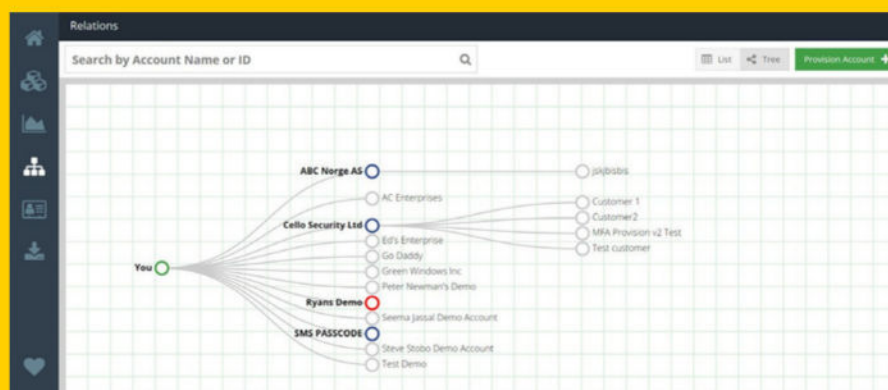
Relations

Search by Account Name or ID

List Tree Provision Account +

You

ABC Norge AS

AC Enterprises

Cello Security Ltd

Ed's Enterprise

Go Daddy

Green Windows Inc

Peter Newman's Demo

Ryans Demo

Seema Jassal Demo Account

SMS PASSCODE

Steve Stobo Demo Account

Test Demo

jskjbsbis

Customer 1

Customer2

MFA Provision v2 Test

Test customer